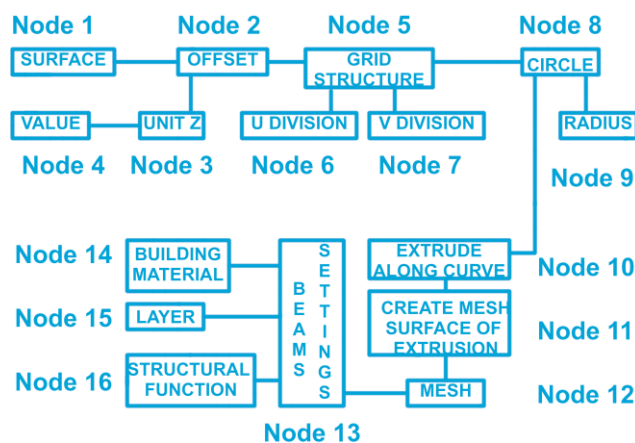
Node 1
SURFACE

Node 2
OFFSET

Node 5
GRID STRUCTURE

Node 8
CIRCLE

VALUE
Node 4

UNIT Z
Node 3

U DIVISION
Node 6

V DIVISION
Node 7

RADIUS
Node 9

Node 14
BUILDING MATERIAL

Node 15
LAYER

Node 16
STRUCTURAL FUNCTION

BEAMS SETTINGS
Node 13

EXTRUDE ALONG CURVE
Node 10

CREATE MESH SURFACE OF EXTRUSION
Node 11

MESH
Node 12